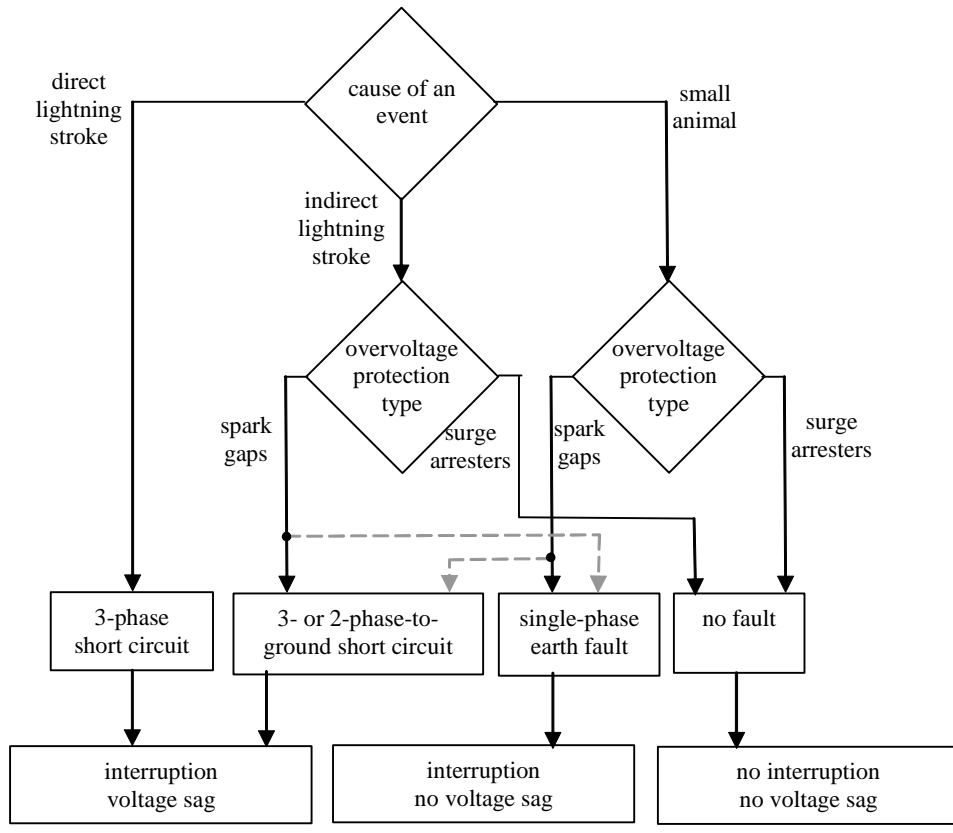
cause of an event

direct lightning stroke

small animal

indirect lightning stroke

overvoltage protection type

spark gaps

surge arresters

overvoltage protection type

spark gaps

surge arresters

3-phase short circuit

3- or 2-phase-to-ground short circuit

single-phase earth fault

no fault

interruption voltage sag

interruption no voltage sag

no interruption no voltage sag